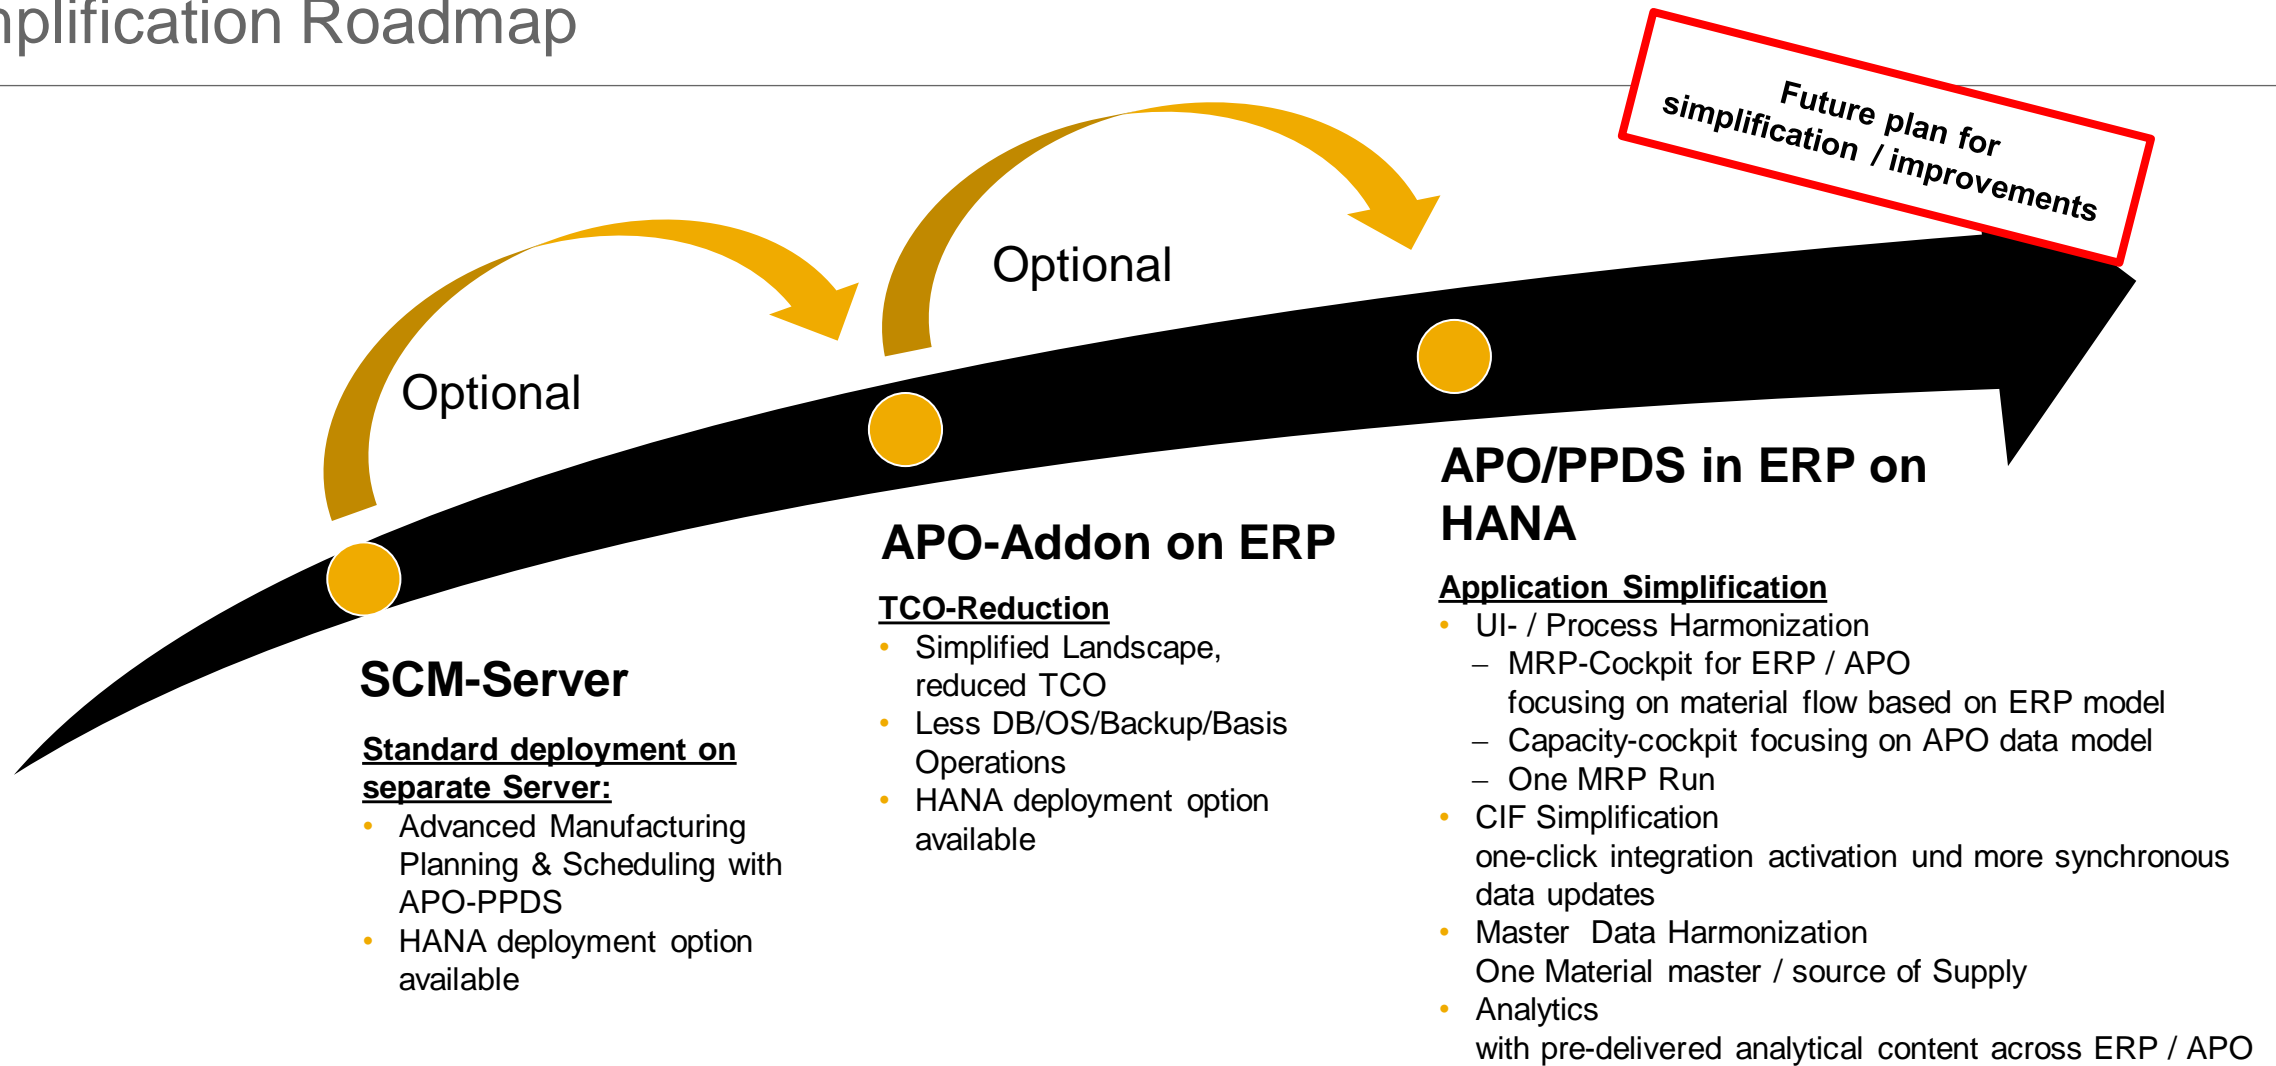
nplification Roadmap

Future plan for simplification / improvements

Optional

Optional

SCM-Server

Standard deployment on separate Server:
- Advanced Manufacturing Planning & Scheduling with APO-PPDS
- HANA deployment option available

APO-Addon on ERP

TCO-Reduction
- Simplified Landscape, reduced TCO
- Less DB/OS/Backup/Basis Operations
- HANA deployment option available

APO/PPDS in ERP on HANA

Application Simplification
- UI- / Process Harmonization
  – MRP-Cockpit for ERP / APO focusing on material flow based on ERP model
  – Capacity-cockpit focusing on APO data model
  – One MRP Run
- CIF Simplification
  one-click integration activation und more synchronous data updates
- Master Data Harmonization
  One Material master / source of Supply
- Analytics
  with pre-delivered analytical content across ERP / APO